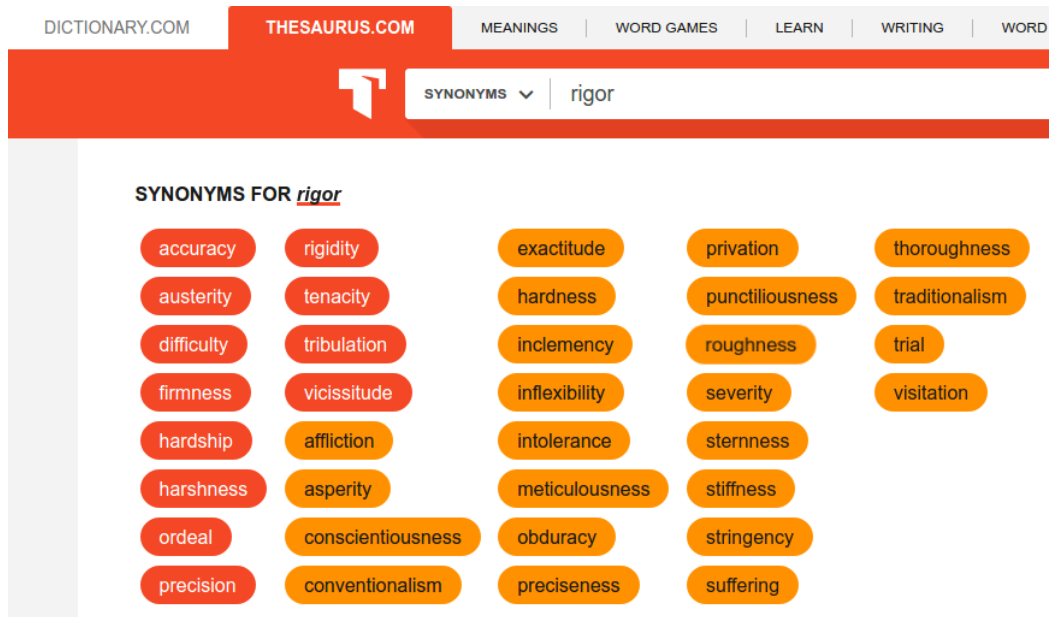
DICTIONARY.COM THESAURUS.COM MEANINGS WORD GAMES LEARN WRITING WORD

SYNONYMS rigor

SYNONYMS FOR *rigor*

accuracy
austerity
difficulty
firmness
hardship
harshness
ordeal
precision

rigidity
tenacity
tribulation
vicissitude
affliction
asperity
conscientiousness
conventionalism

exactitude
hardness
inclemency
inflexibility
intolerance
meticulousness
obduracy
preciseness

privation
punctiliousness
roughness
severity
sternness
stiffness
stringency
suffering

thoroughness
traditionalism
trial
visitation